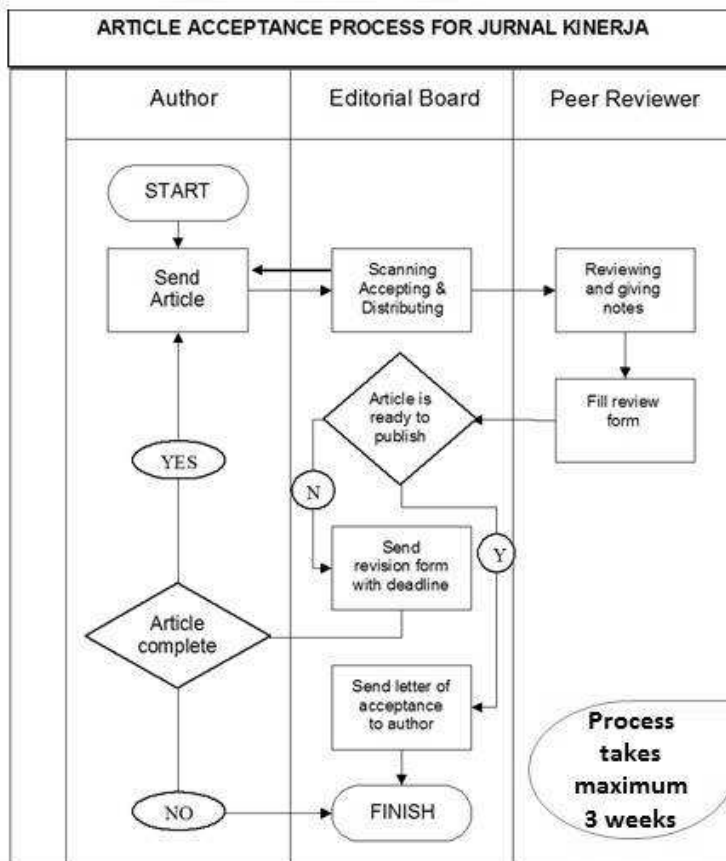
ARTICLE ACCEPTANCE PROCESS FOR JURNAL KINERJA

Author

Editorial Board

Peer Reviewer

START

Send Article

Scanning Accepting & Distributing

Reviewing and giving notes

Article is ready to publish

Fill review form

YES

N

Send revision form with deadline

Y

Article complete

Send letter of acceptance to author

Process takes maximum 3 weeks

NO

FINISH